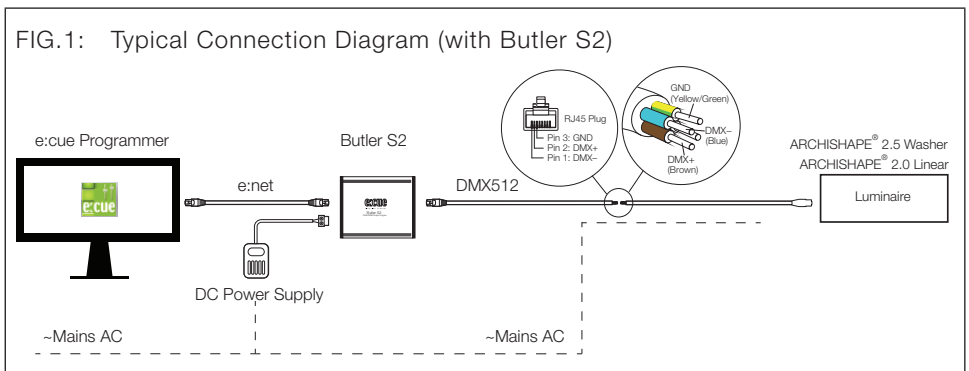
FIG.1: Typical Connection Diagram (with Butler S2)

e:cue Programmer

e:cue

e:net

Butler S2

e:cue

Butler S2

DMX512

RJ45 Plug

Pin 3: GND
Pin 2: DMX+
Pin 1: DMX–

GND (Yellow/Green)

DMX– (Blue)

DMX+ (Brown)

ARCHISHAPE® 2.5 Washer
ARCHISHAPE® 2.0 Linear

Luminaire

DC Power Supply

~Mains AC

~Mains AC